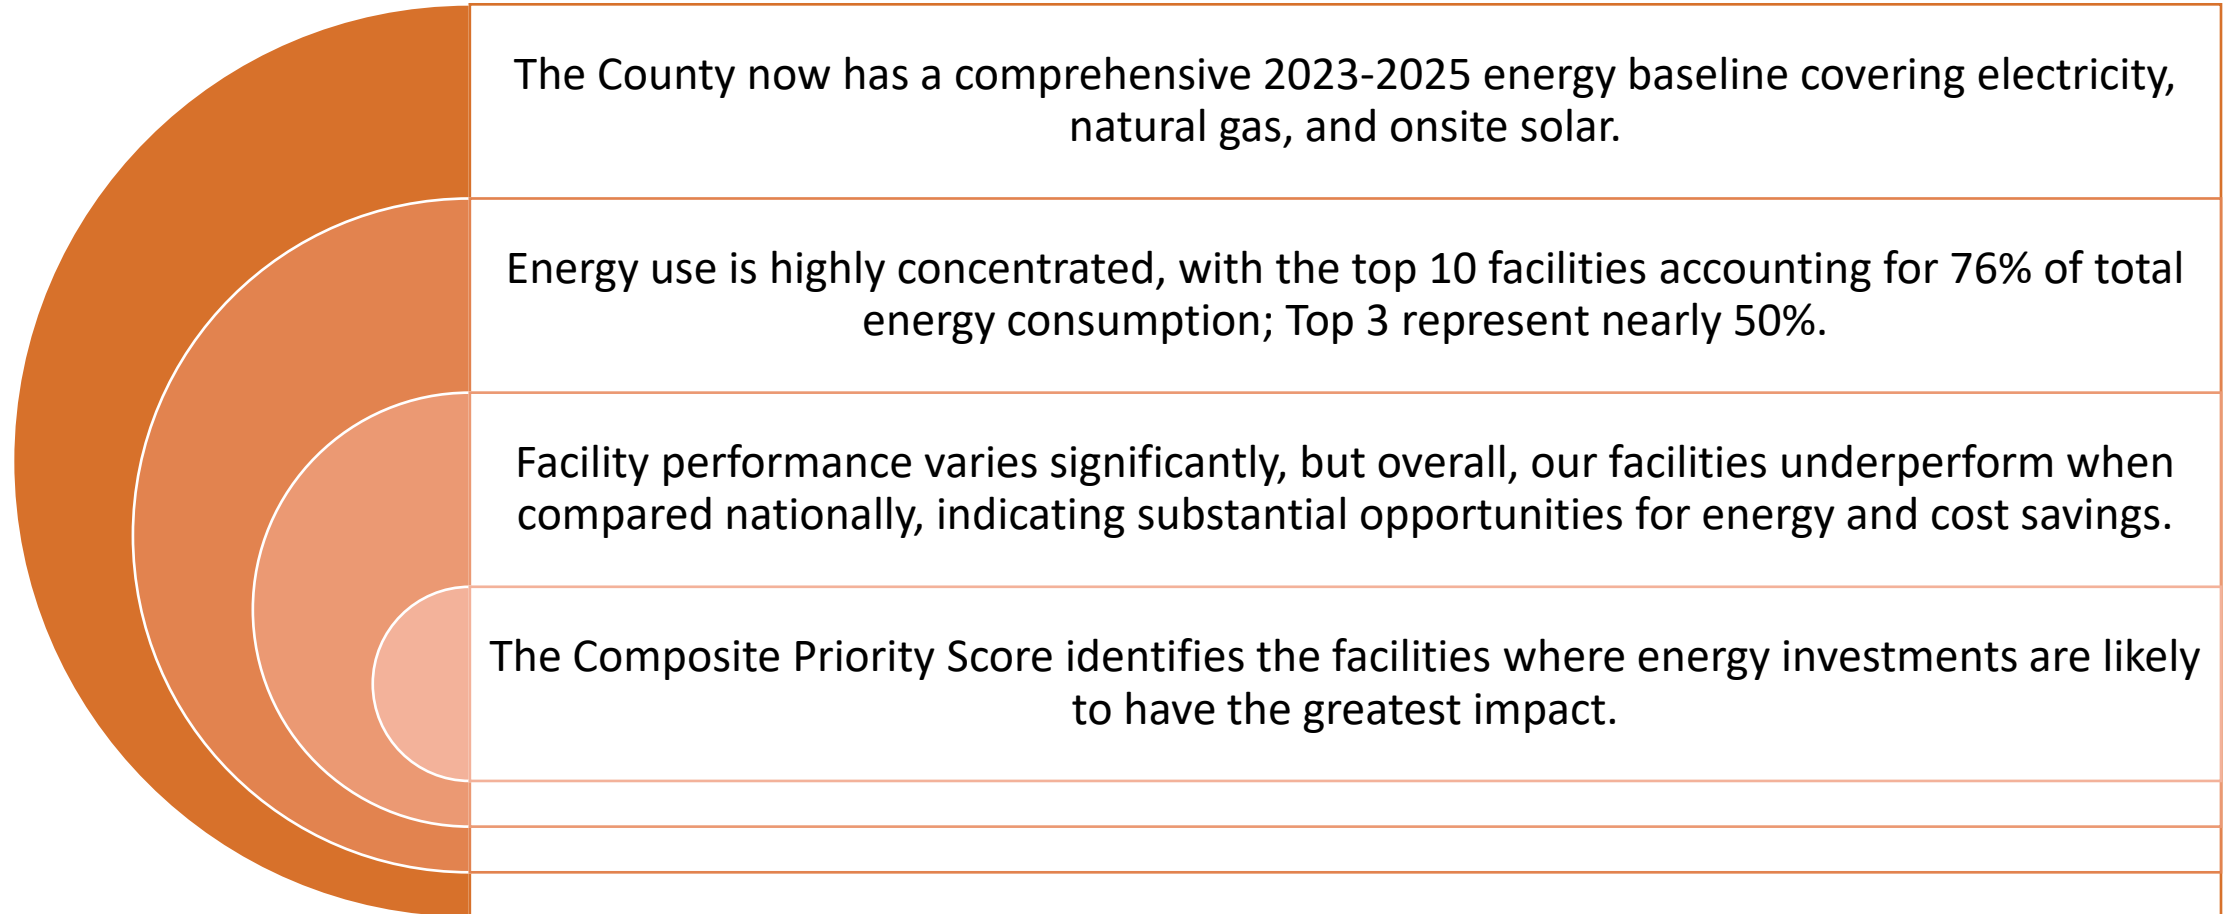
The County now has a comprehensive 2023-2025 energy baseline covering electricity, natural gas, and onsite solar.

Energy use is highly concentrated, with the top 10 facilities accounting for 76% of total energy consumption; Top 3 represent nearly 50%.

Facility performance varies significantly, but overall, our facilities underperform when compared nationally, indicating substantial opportunities for energy and cost savings.

The Composite Priority Score identifies the facilities where energy investments are likely to have the greatest impact.